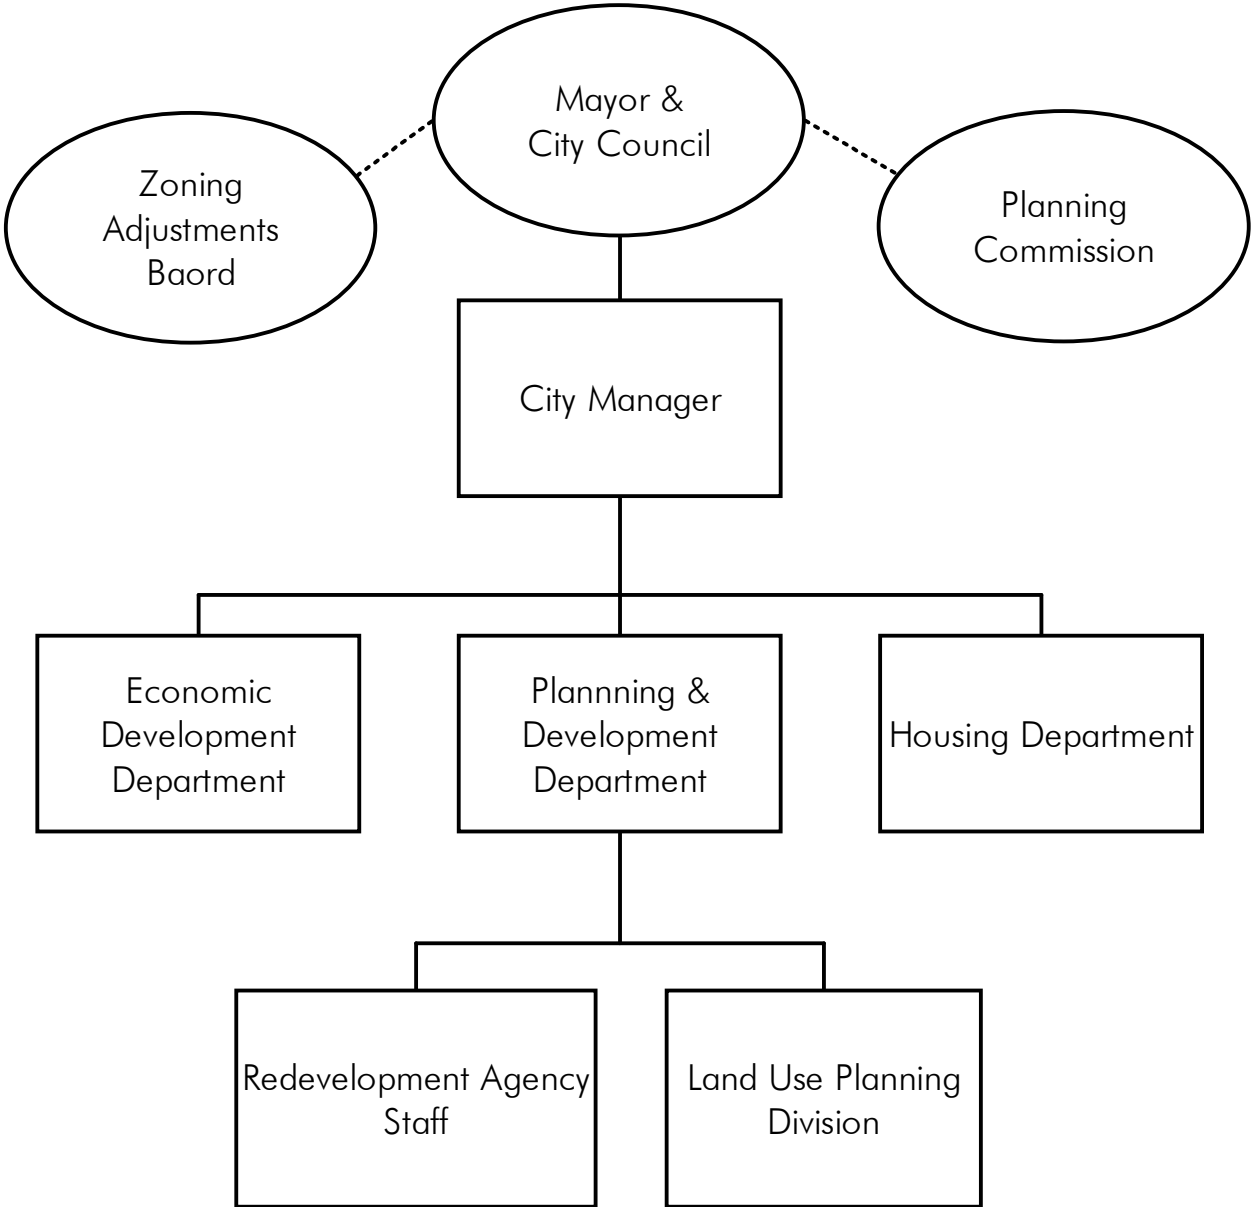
Mayor & City Council

Zoning Adjustments Baord

Planning Commission

City Manager

Economic Development Department

Plannning & Development Department

Housing Department

Redevelopment Agency Staff

Land Use Planning Division